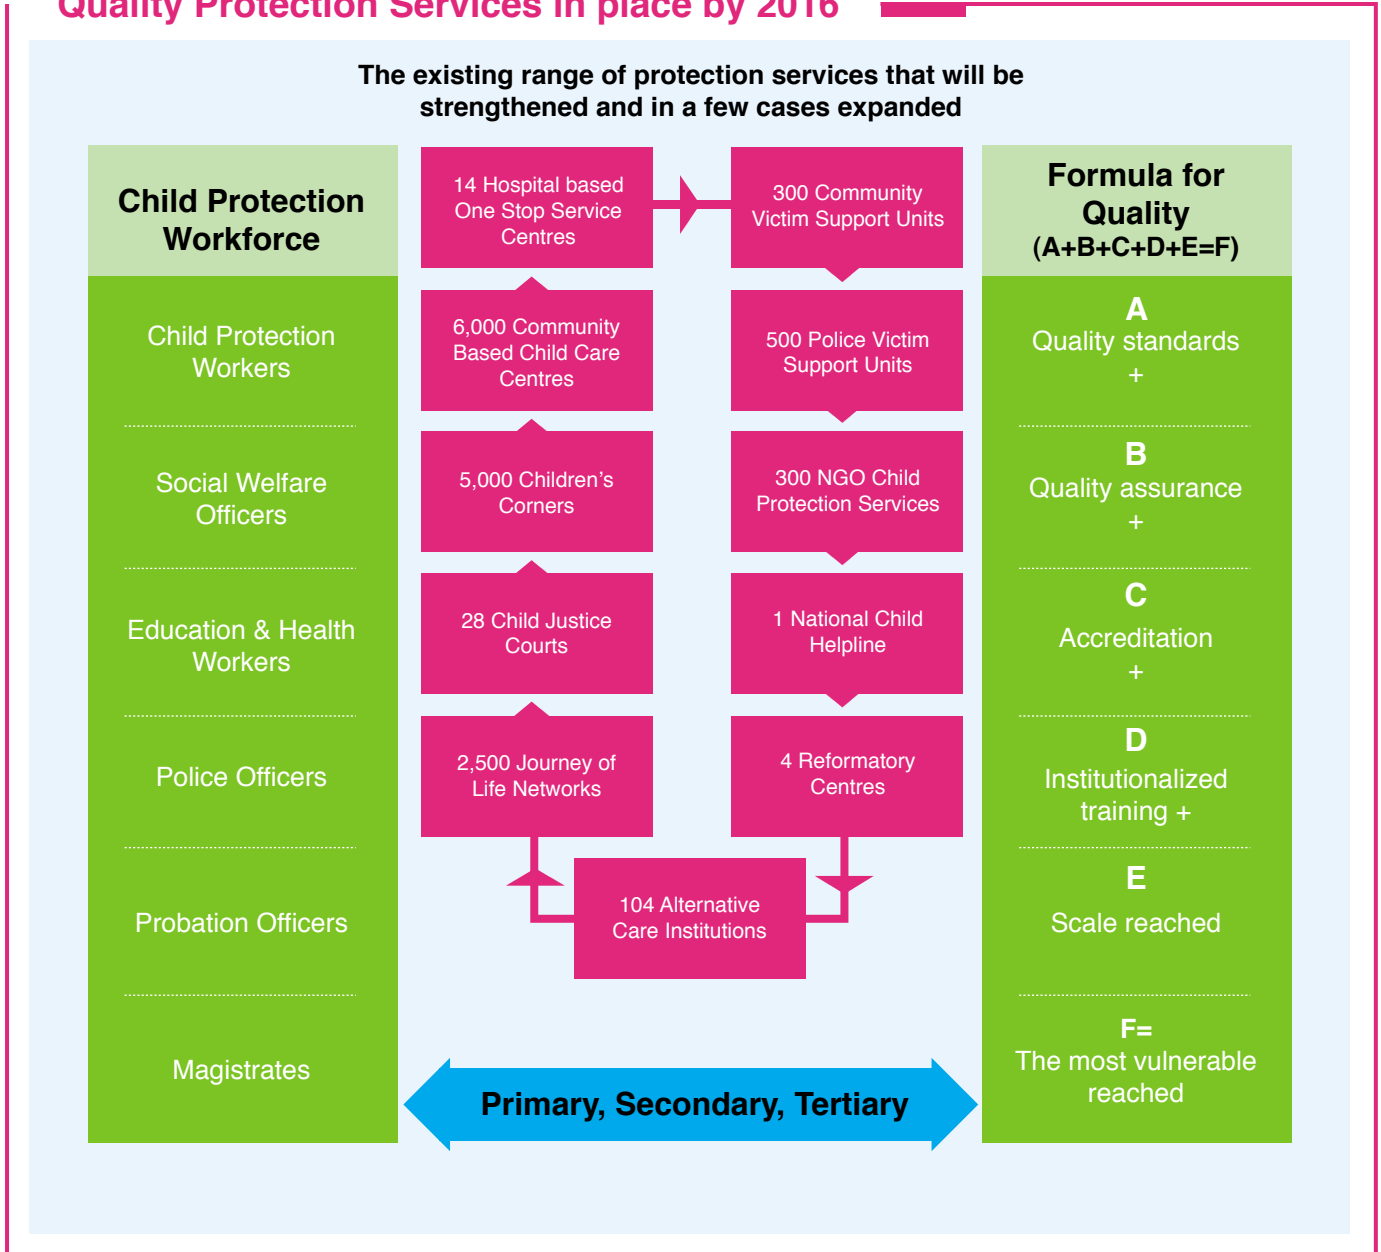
Quality Protection Services in place by 2016

The existing range of protection services that will be strengthened and in a few cases expanded

Child Protection Workforce

Child Protection Workers

Social Welfare Officers

Education & Health Workers

Police Officers

Probation Officers

Magistrates

14 Hospital based One Stop Service Centres

300 Community Victim Support Units

6,000 Community Based Child Care Centres

500 Police Victim Support Units

5,000 Children's Corners

300 NGO Child Protection Services

28 Child Justice Courts

1 National Child Helpline

2,500 Journey of Life Networks

4 Reformatory Centres

104 Alternative Care Institutions

Primary, Secondary, Tertiary

Formula for Quality (A+B+C+D+E=F)

A
Quality standards
+

B
Quality assurance
+

C
Accreditation
+

D
Institutionalized training +

E
Scale reached

F=
The most vulnerable reached